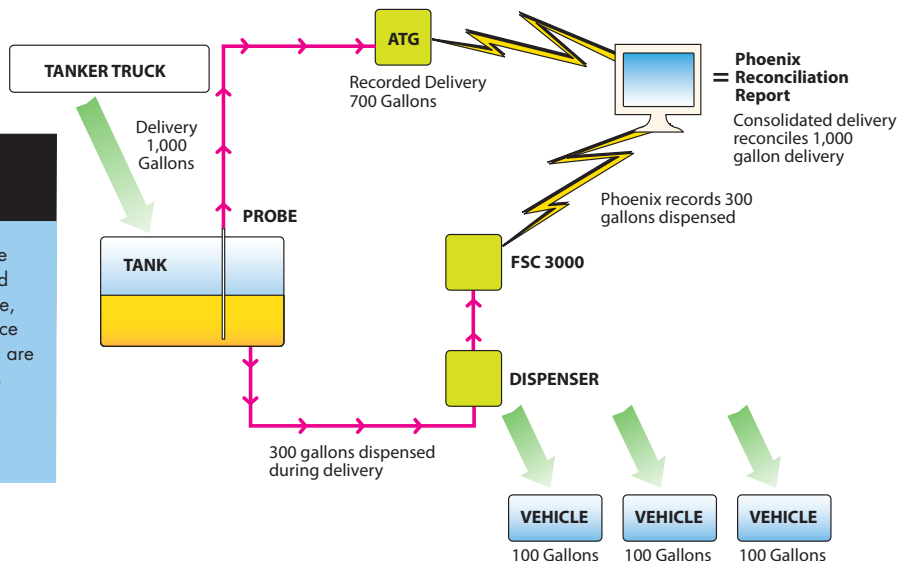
TANKER TRUCK

Delivery 1,000 Gallons

ATG

Recorded Delivery 700 Gallons

= Phoenix Reconciliation Report

Consolidated delivery reconciles 1,000 gallon delivery

Phoenix records 300 gallons dispensed

PROBE

TANK

FSC 3000

DISPENSER

300 gallons dispensed during delivery

VEHICLE
100 Gallons

VEHICLE
100 Gallons

VEHICLE
100 Gallons

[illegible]e
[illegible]d
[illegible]e,
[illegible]ce
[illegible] are